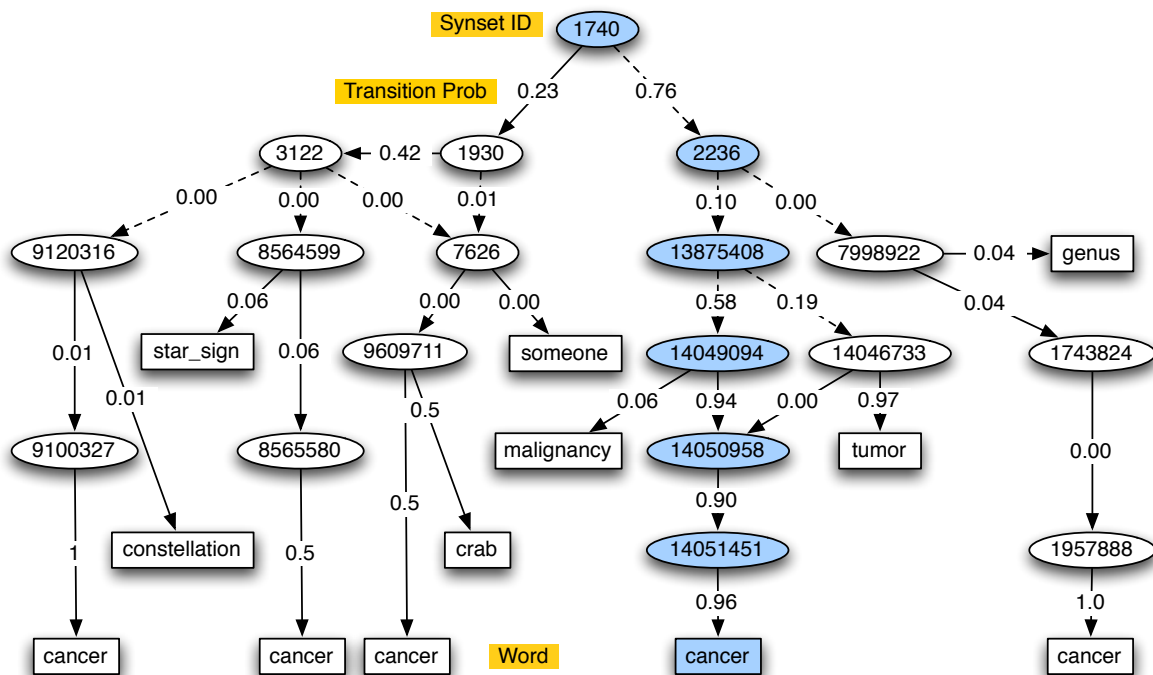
Synset ID
1740
Transition Prob
0.23
0.76
3122
0.42
1930
2236
0.00
0.00
0.00
0.01
0.10
0.00
9120316
8564599
7626
13875408
7998922
0.04
genus
0.06
0.00
0.00
0.58
0.19
0.04
star_sign
9609711
someone
14049094
14046733
1743824
0.01
0.06
0.01
0.5
0.06
0.94
0.00
0.97
malignancy
14050958
tumor
9100327
8565580
0.00
0.90
constellation
0.5
crab
14051451
1957888
1
0.5
0.96
1.0
cancer
cancer
cancer
Word
cancer
cancer